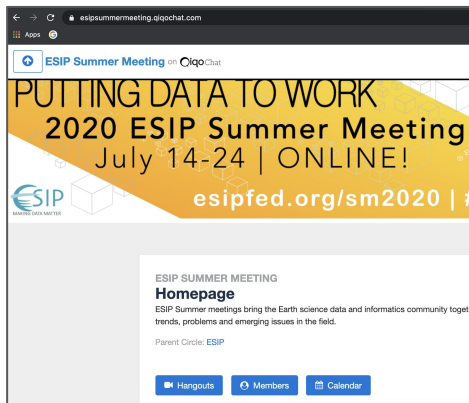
esipsummermeeting.qiqochat.com

Apps

ESIP Summer Meeting on QiqoChat

PUTTING DATA TO WORK
2020 ESIP Summer Meeting
July 14-24 | ONLINE!

ESIP
MAKING DATA MATTER

esipfed.org/sm2020 | #

ESIP SUMMER MEETING
Homepage
ESIP Summer meetings bring the Earth science data and informatics community toget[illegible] trends, problems and emerging issues in the field.

Parent Circle: ESIP

Hangouts Members Calendar